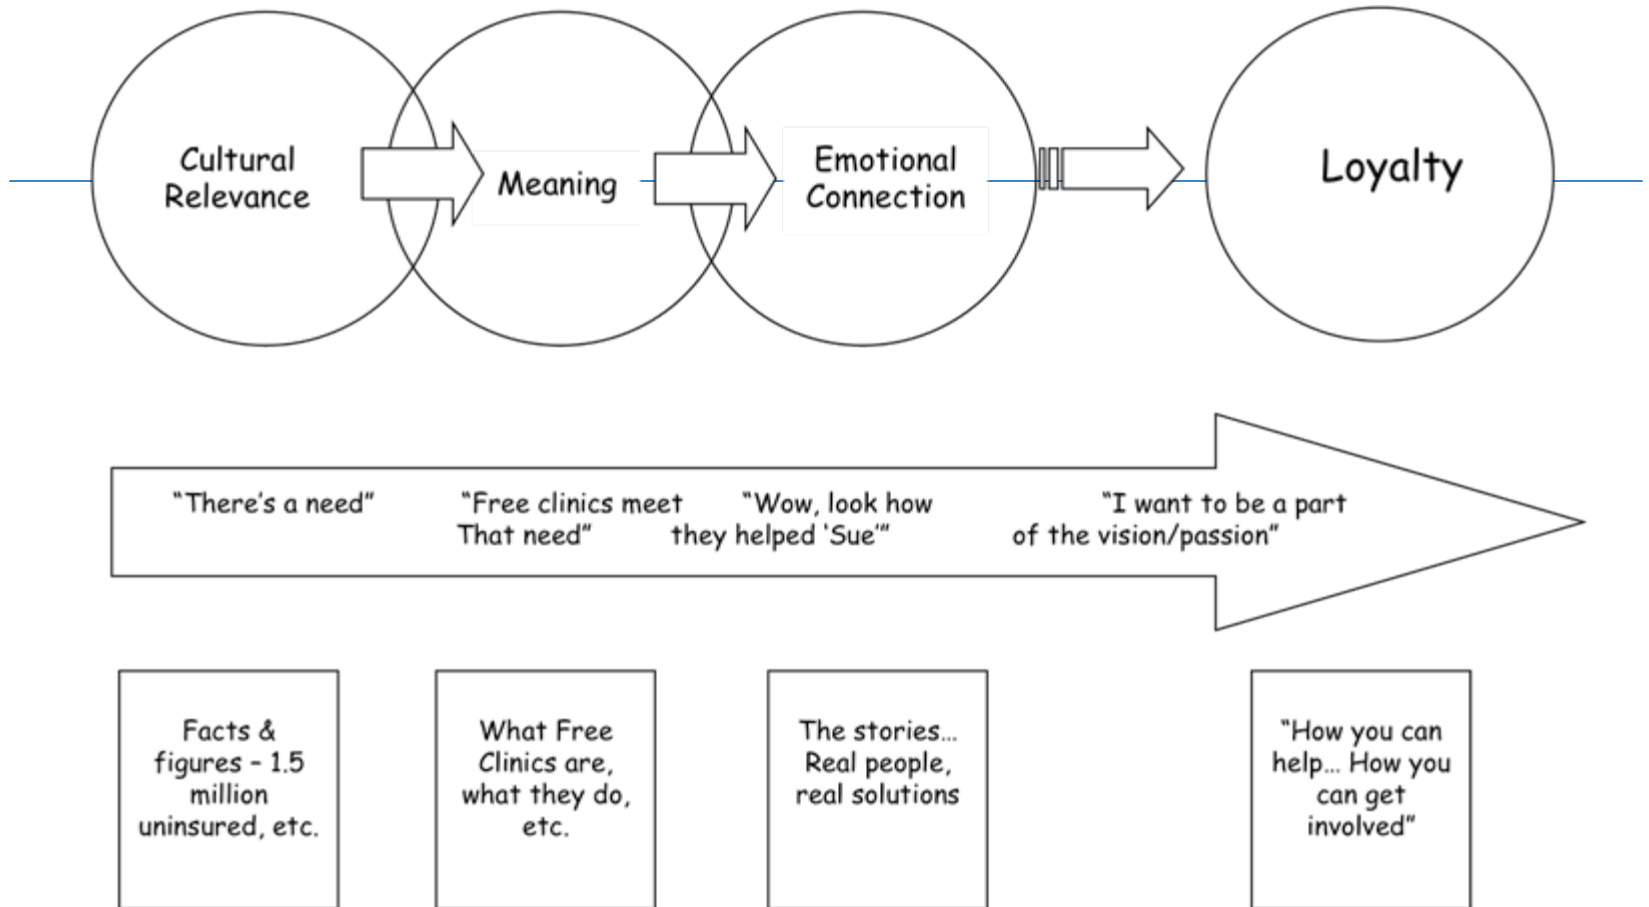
Cultural Relevance

Meaning

Emotional Connection

Loyalty

"There's a need"

"Free clinics meet That need"

"Wow, look how they helped 'Sue'"

"I want to be a part of the vision/passion"

Facts & figures – 1.5 million uninsured, etc.

What Free Clinics are, what they do, etc.

The stories… Real people, real solutions

"How you can help… How you can get involved"